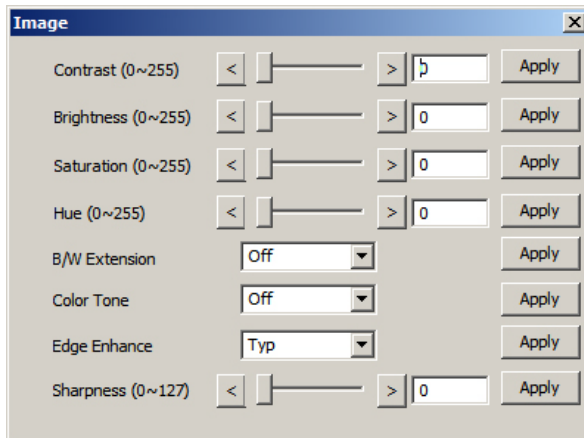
Image

Contrast (0~255) < > 0 Apply

Brightness (0~255) < > 0 Apply

Saturation (0~255) < > 0 Apply

Hue (0~255) < > 0 Apply

B/W Extension Off Apply

Color Tone Off Apply

Edge Enhance Typ Apply

Sharpness (0~127) < > 0 Apply